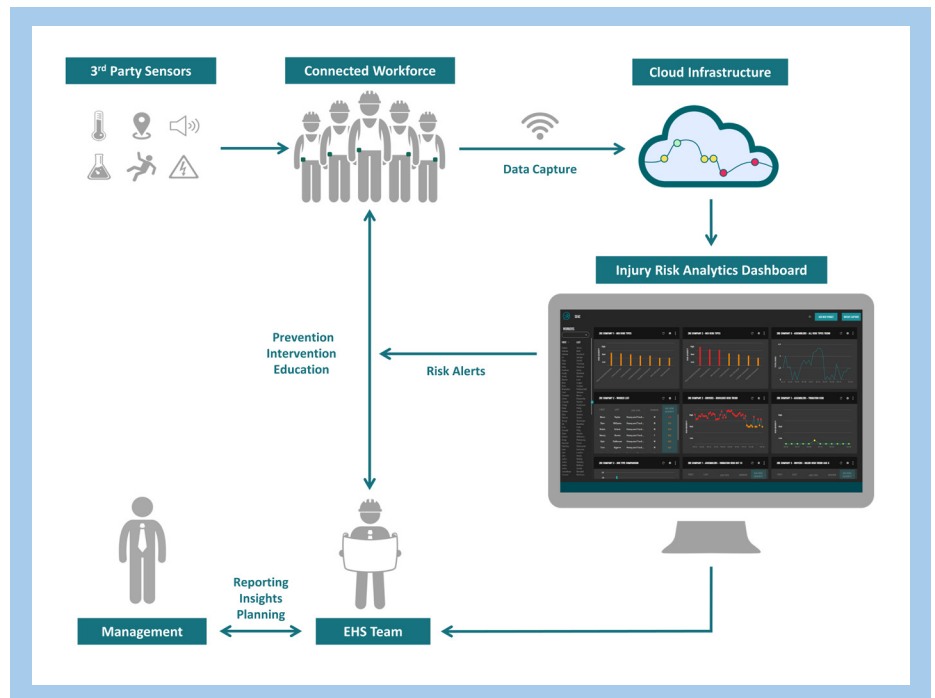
3$^{rd}$ Party Sensors

Connected Workforce

Cloud Infrastructure

Data Capture

Injury Risk Analytics Dashboard

Prevention
Intervention
Education

Risk Alerts

Reporting
Insights
Planning

Management

EHS Team